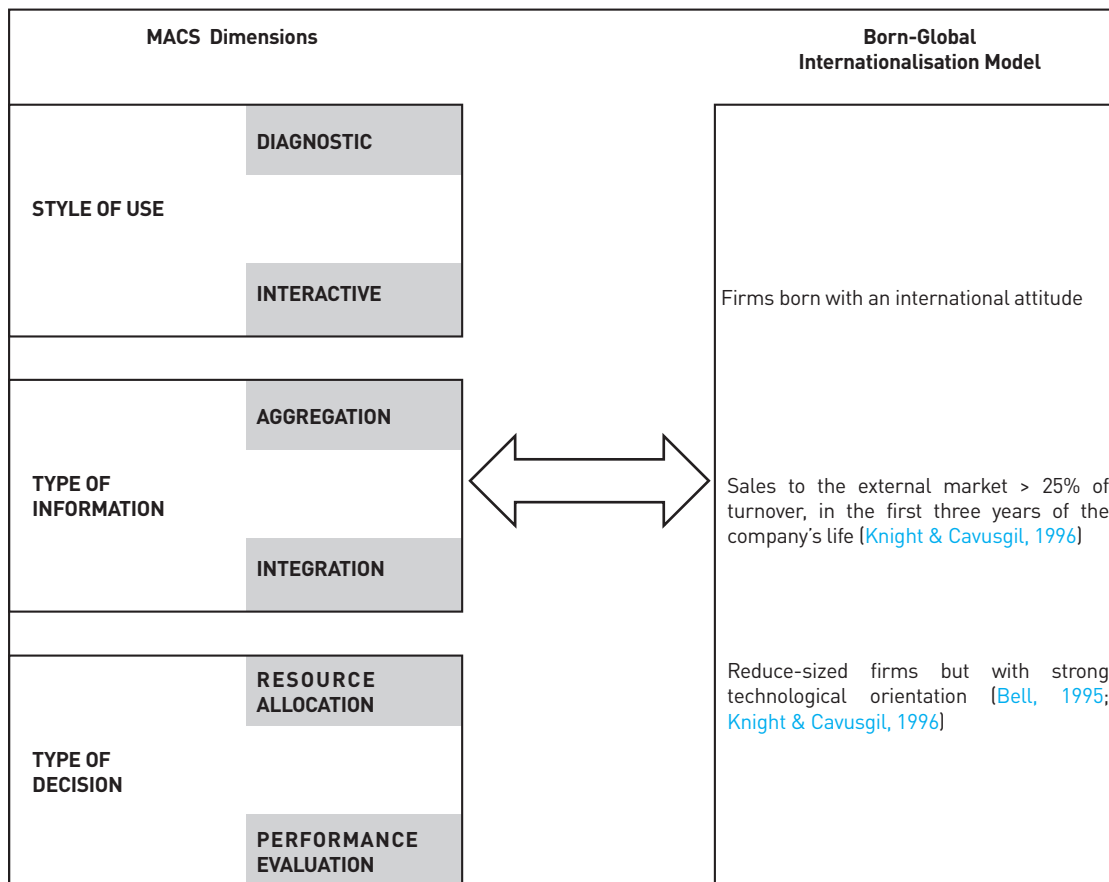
MACS Dimensions

Born-Global Internationalisation Model

STYLE OF USE

DIAGNOSTIC

INTERACTIVE

TYPE OF INFORMATION

AGGREGATION

INTEGRATION

TYPE OF DECISION

RESOURCE ALLOCATION

PERFORMANCE EVALUATION

Firms born with an international attitude

Sales to the external market > 25% of turnover, in the first three years of the company's life (Knight & Cavusgil, 1996)

Reduce-sized firms but with strong technological orientation (Bell, 1995; Knight & Cavusgil, 1996)